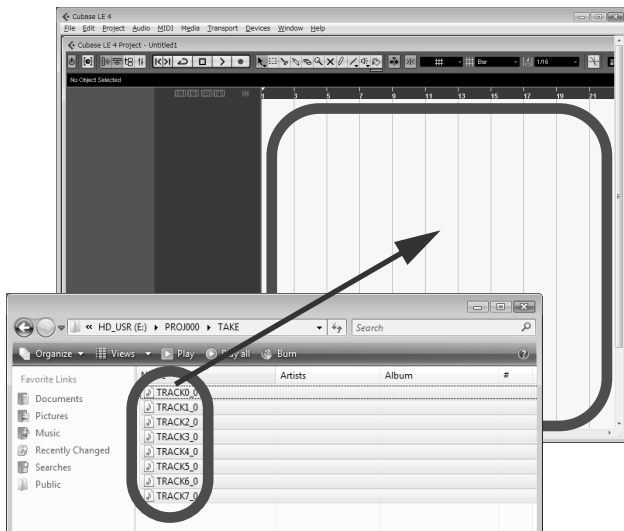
Cubase LE 4
File Edit Project Audio MIDI Media Transport Devices Window Help
Cubase LE 4 Project - Untitled1
No Object Selected
Bar
1/16
1 3 5 7 9 11 13 15 17 19 21

« HD_USR (E:) ▸ PROJ000 ▸ TAKE
Search
Organize ▾ Views ▾ Play Play all Burn
Favorite Links
Documents
Pictures
Music
Recently Changed
Searches
Public
Artists
Album
#
TRACK0_0
TRACK1_0
TRACK2_0
TRACK3_0
TRACK4_0
TRACK5_0
TRACK6_0
TRACK7_0